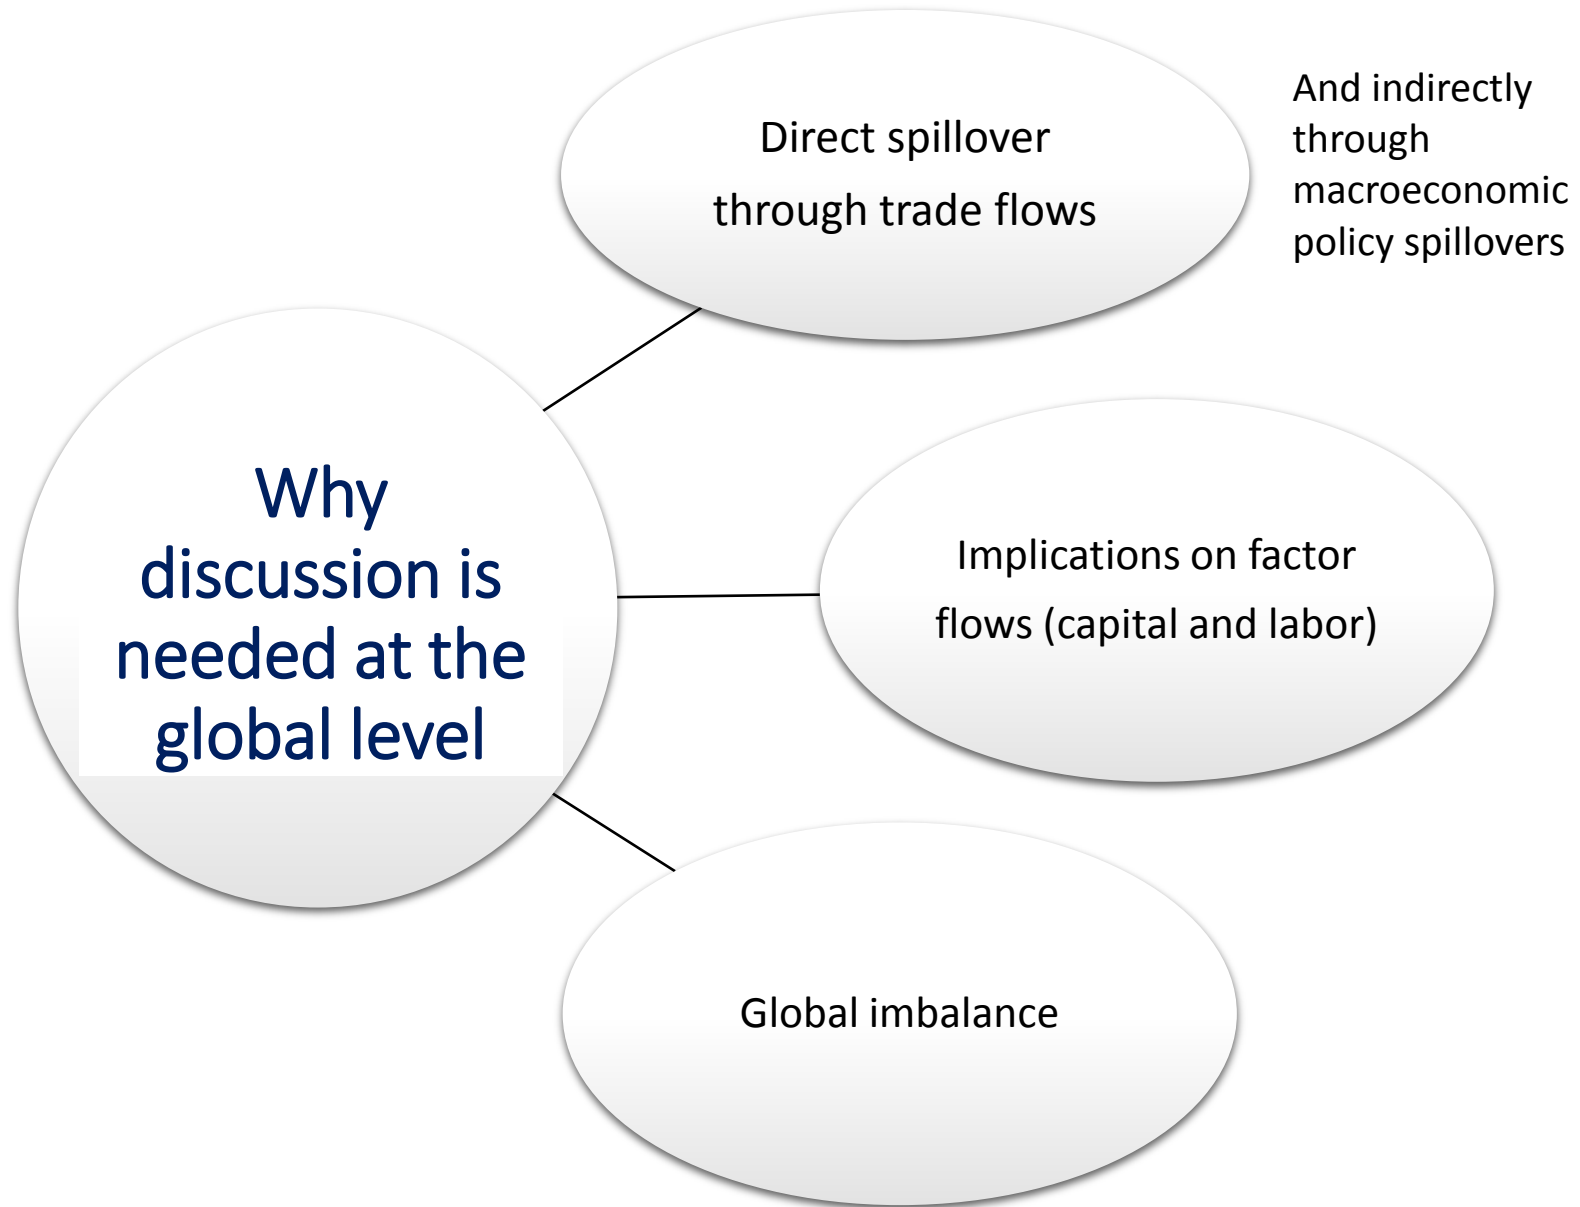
Why discussion is needed at the global level

Direct spillover through trade flows

And indirectly through macroeconomic policy spillovers

Implications on factor flows (capital and labor)

Global imbalance